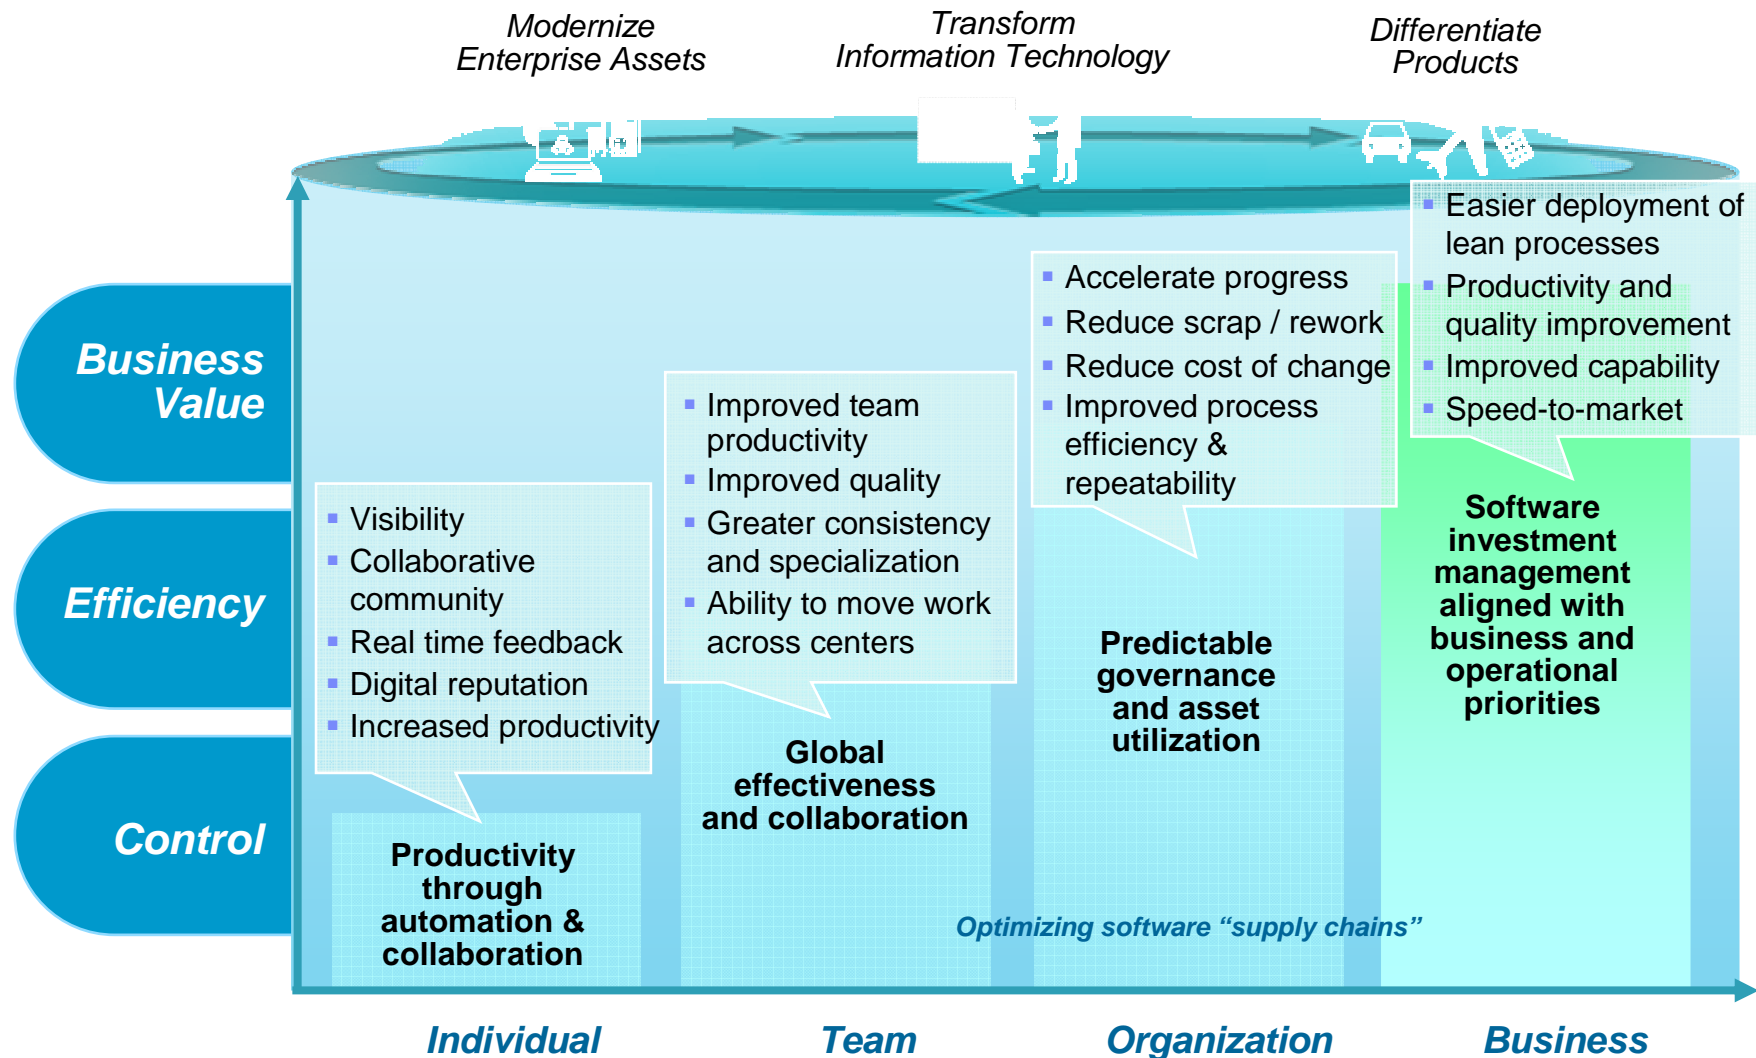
Modernize Enterprise Assets

Transform Information Technology

Differentiate Products

Business Value

Efficiency

Control

- Easier deployment of lean processes
- Productivity and quality improvement
- Improved capability
- Speed-to-market

- Accelerate progress
- Reduce scrap / rework
- Reduce cost of change
- Improved process efficiency & repeatability

- Improved team productivity
- Improved quality
- Greater consistency and specialization
- Ability to move work across centers

- Visibility
- Collaborative community
- Real time feedback
- Digital reputation
- Increased productivity

Software investment management aligned with business and operational priorities

Predictable governance and asset utilization

Global effectiveness and collaboration

Productivity through automation & collaboration

Optimizing software "supply chains"

Individual

Team

Organization

Business